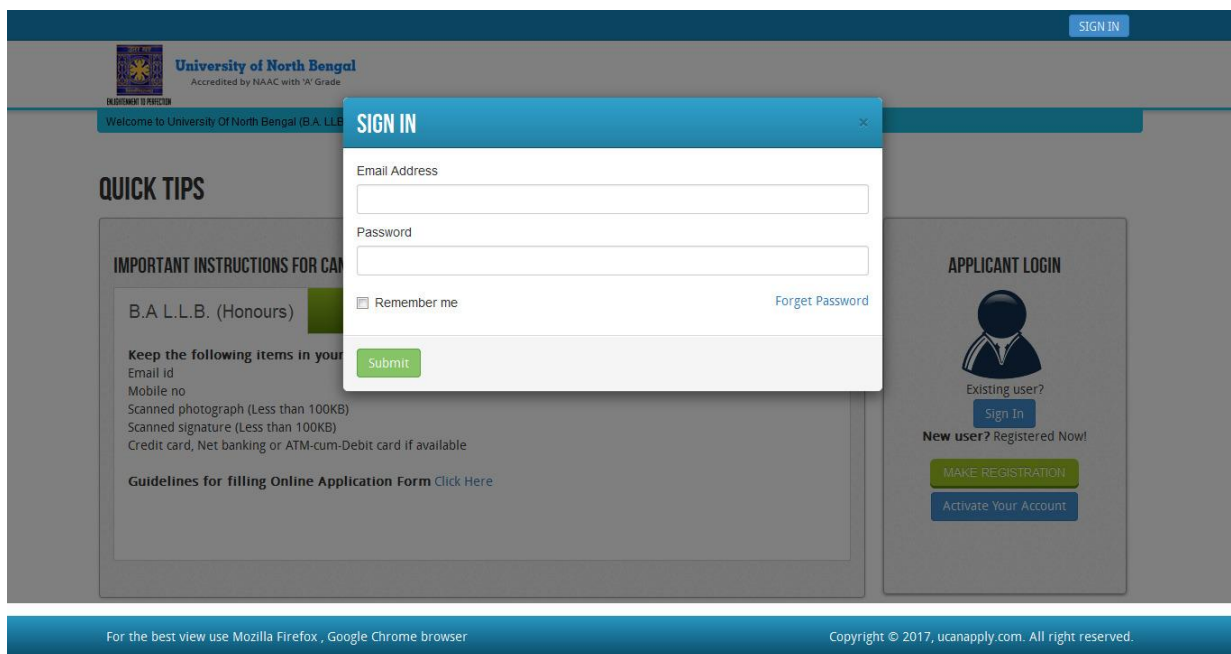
SIGN IN

University of North Bengal
Accredited by NAAC with 'A' Grade
ENLIGHTENMENT TO PERFECTION

Welcome to University Of North Bengal (B.A. LLB

QUICK TIPS

IMPORTANT INSTRUCTIONS FOR CAN

B.A L.L.B. (Honours)

Keep the following items in your
Email id
Mobile no
Scanned photograph (Less than 100KB)
Scanned signature (Less than 100KB)
Credit card, Net banking or ATM-cum-Debit card if available

Guidelines for filling Online Application Form Click Here

SIGN IN
×
Email Address
Password
Remember me
Forget Password
Submit

APPLICANT LOGIN
Existing user?
Sign In
New user? Registered Now!
MAKE REGISTRATION
Activate Your Account

For the best view use Mozilla Firefox , Google Chrome browser
Copyright © 2017, ucanapply.com. All right reserved.